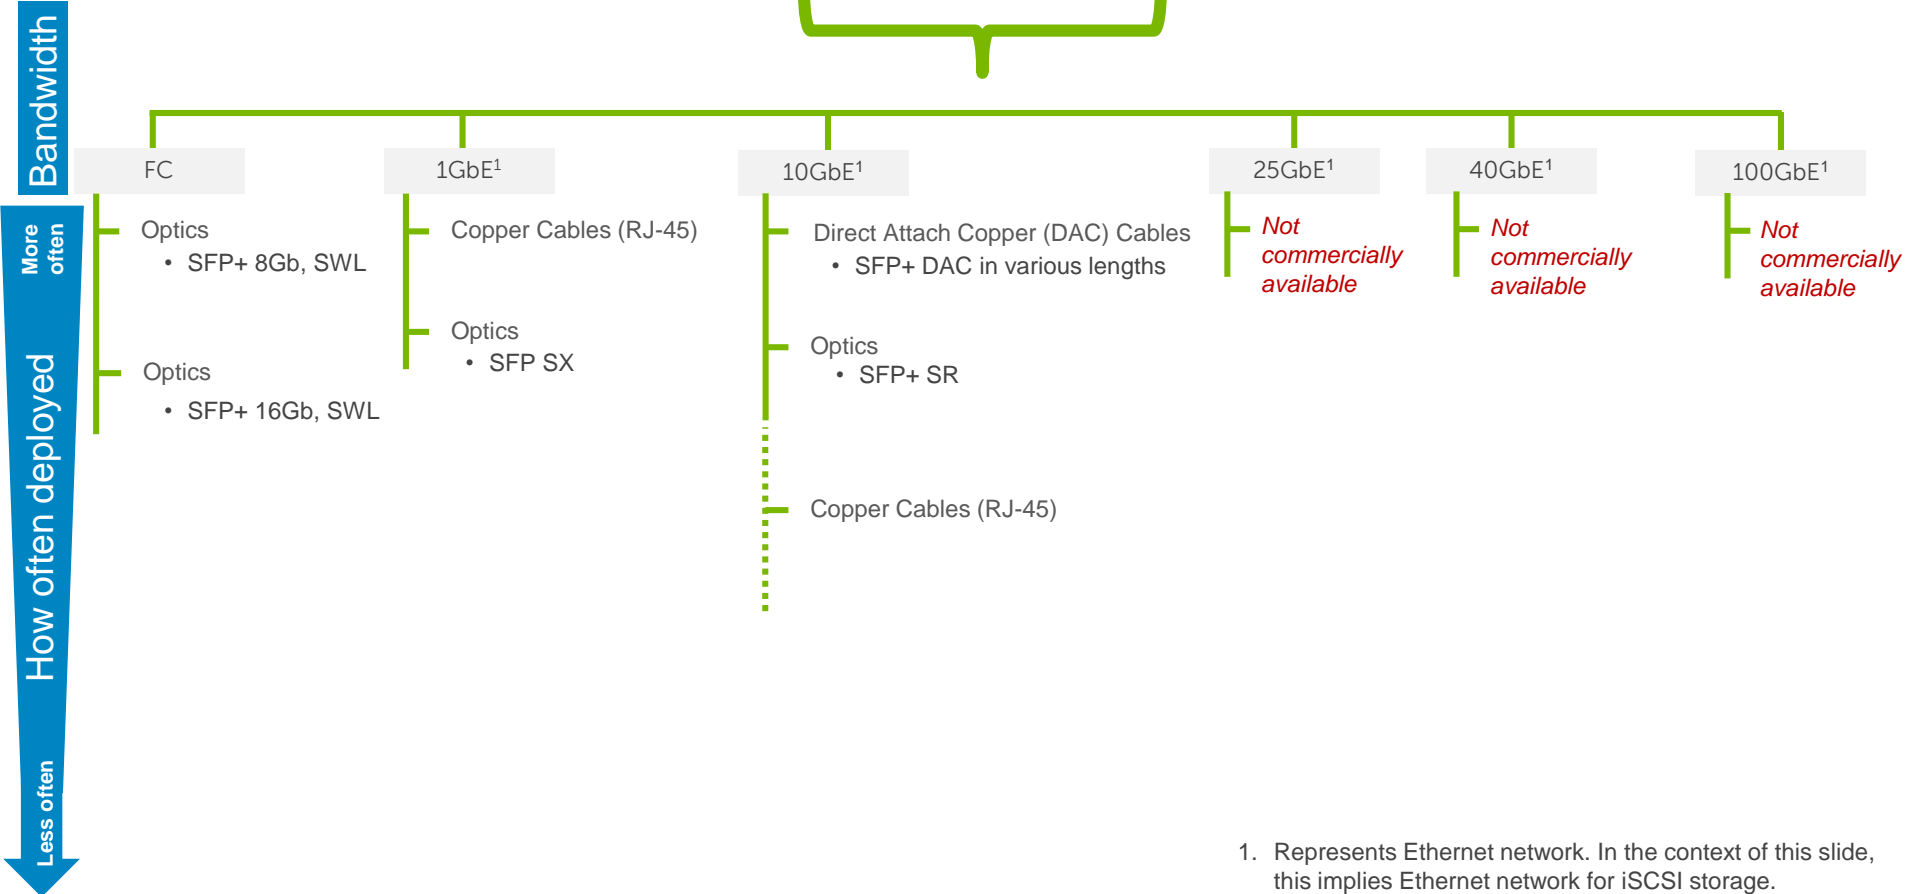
Bandwidth

More often

How often deployed

Less often

FC

Optics
• SFP+ 8Gb, SWL

Optics
• SFP+ 16Gb, SWL

1GbE$^1$

Copper Cables (RJ-45)

Optics
• SFP SX

10GbE$^1$

Direct Attach Copper (DAC) Cables
• SFP+ DAC in various lengths

Optics
• SFP+ SR

Copper Cables (RJ-45)

25GbE$^1$

Not commercially available

40GbE$^1$

Not commercially available

100GbE$^1$

Not commercially available

1. Represents Ethernet network. In the context of this slide, this implies Ethernet network for iSCSI storage.